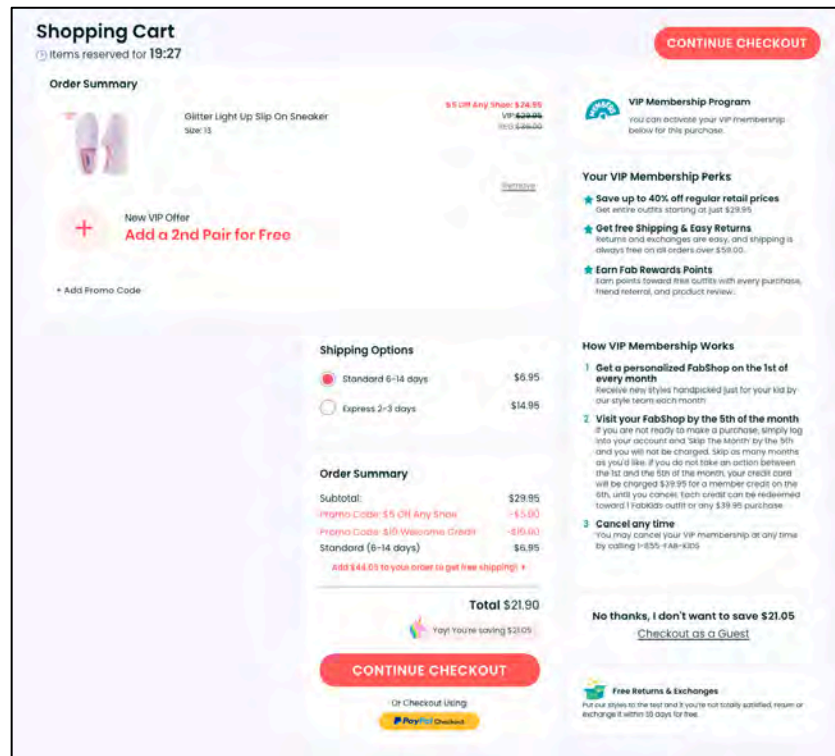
Shopping Cart
Items reserved for 19:27

CONTINUE CHECKOUT

Order Summary

Glitter Light Up Slip On Sneaker
Size: 13

$5 Off Any Shoe: $24.95
VIP: $29.95
Reg: $39.00

Remove

New VIP Offer
Add a 2nd Pair for Free

+ Add Promo Code

VIP Membership Program
You can activate your VIP membership below for this purchase.

Your VIP Membership Perks

Save up to 40% off regular retail prices
Get entire outfits starting at just $29.95

Get free Shipping & Easy Returns
Returns and exchanges are easy, and shipping is always free on all orders over $59.00.

Earn Fab Rewards Points
Earn points toward free outfits with every purchase, friend referral, and product review.

Shipping Options

Standard 6-14 days $6.95

Express 2-3 days $14.95

Order Summary

Subtotal: $29.95
Promo Code: $5 Off Any Shoe -$5.00
Promo Code: $10 Welcome Credit -$10.00
Standard (6-14 days) $6.95

Add $44.05 to your order to get free shipping!

Total $21.90

Yay! You're saving $21.05

CONTINUE CHECKOUT

Or Checkout Using:
PayPal Checkout

How VIP Membership Works

1 Get a personalized FabShop on the 1st of every month
Receive new styles handpicked just for your kid by our style team each month

2 Visit your FabShop by the 5th of the month
If you are not ready to make a purchase, simply log into your account and 'Skip The Month' by the 5th and you will not be charged. Skip as many months as you'd like. If you do not take an action between the 1st and the 5th of the month, your credit card will be charged $39.95 for a member credit on the 6th, until you cancel. Each credit can be redeemed toward 1 FabKids outfit or any $39.95 purchase

3 Cancel any time
You may cancel your VIP membership at any time by calling 1-855-FAB-KIDS

No thanks, I don't want to save $21.05
Checkout as a Guest

Free Returns & Exchanges
Put our styles to the test and if you're not totally satisfied, return or exchange it within 30 days for free.